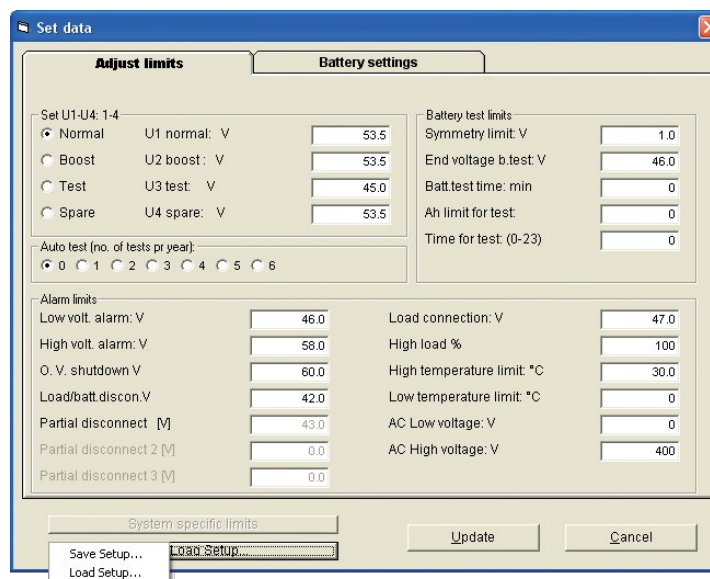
Set data

Adjust limits

Battery settings

Set U1-U4: 1-4

Normal U1 normal: V 53.5

Boost U2 boost : V 53.5

Test U3 test: V 45.0

Spare U4 spare: V 53.5

Auto test (no. of tests pr year):

0 1 2 3 4 5 6

Battery test limits

Symmetry limit: V 1.0

End voltage b.test: V 46.0

Batt.test time: min 0

Ah limit for test: 0

Time for test: (0-23) 0

Alarm limits

Low volt. alarm: V 46.0

High volt. alarm: V 58.0

O. V. shutdown V 60.0

Load/batt.discon.V 42.0

Partial disconnect [V] 43.0

Partial disconnect 2 [V] 0.0

Partial disconnect 3 [V] 0.0

Load connection: V 47.0

High load % 100

High temperature limit: °C 30.0

Low temperature limit: °C 0

AC Low voltage: V 0

AC High voltage: V 400

System specific limits

Load Setup...

Update

Cancel

Save Setup...

Load Setup...